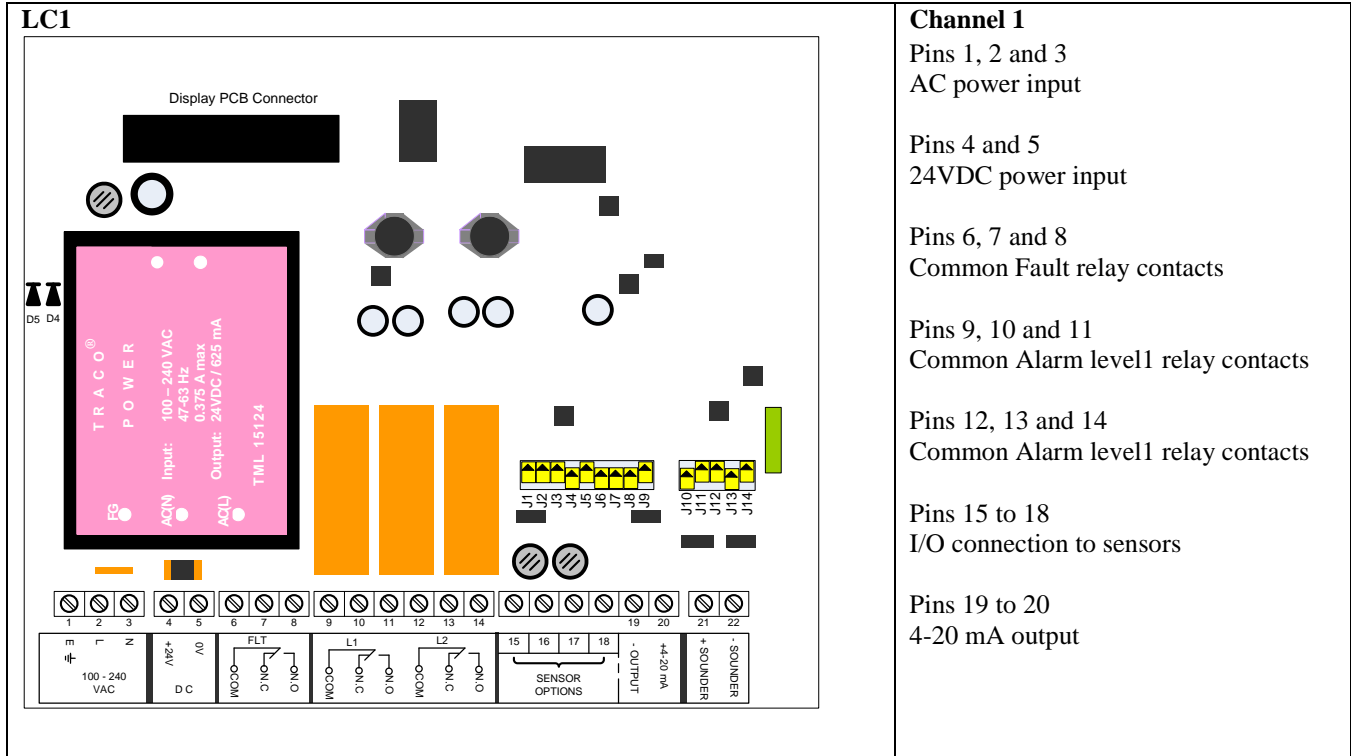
| LC1 | Channel 1 |
|---|---|
| Display PCB Connector<br>D5 D4<br>TRACO® POWER<br>Input: 100 – 240 VAC<br>47-63 Hz<br>0.375 A max<br>Output: 24VDC / 625 mA<br>TML 15124<br>FG AC(N) AC(L)<br>J1 J2 J3 J4 J5 J6 J7 J8 J9<br>J10 J11 J12 J13 J14<br>1 2 3 4 5 6 7 8 9 10 11 12 13 14 15 16 17 18 19 20 21 22<br>E L N<br>100 - 240 VAC<br>+24V 0V<br>D C<br>FLT<br>COM N.C N.O<br>L1<br>COM N.C N.O<br>L2<br>COM N.C N.O<br>15 16 17 18<br>SENSOR OPTIONS<br>- OUTPUT<br>+4-20 mA<br>+ SOUNDER<br>- SOUNDER | Pins 1, 2 and 3<br>AC power input<br><br>Pins 4 and 5<br>24VDC power input<br><br>Pins 6, 7 and 8<br>Common Fault relay contacts<br><br>Pins 9, 10 and 11<br>Common Alarm level1 relay contacts<br><br>Pins 12, 13 and 14<br>Common Alarm level1 relay contacts<br><br>Pins 15 to 18<br>I/O connection to sensors<br><br>Pins 19 to 20<br>4-20 mA output |